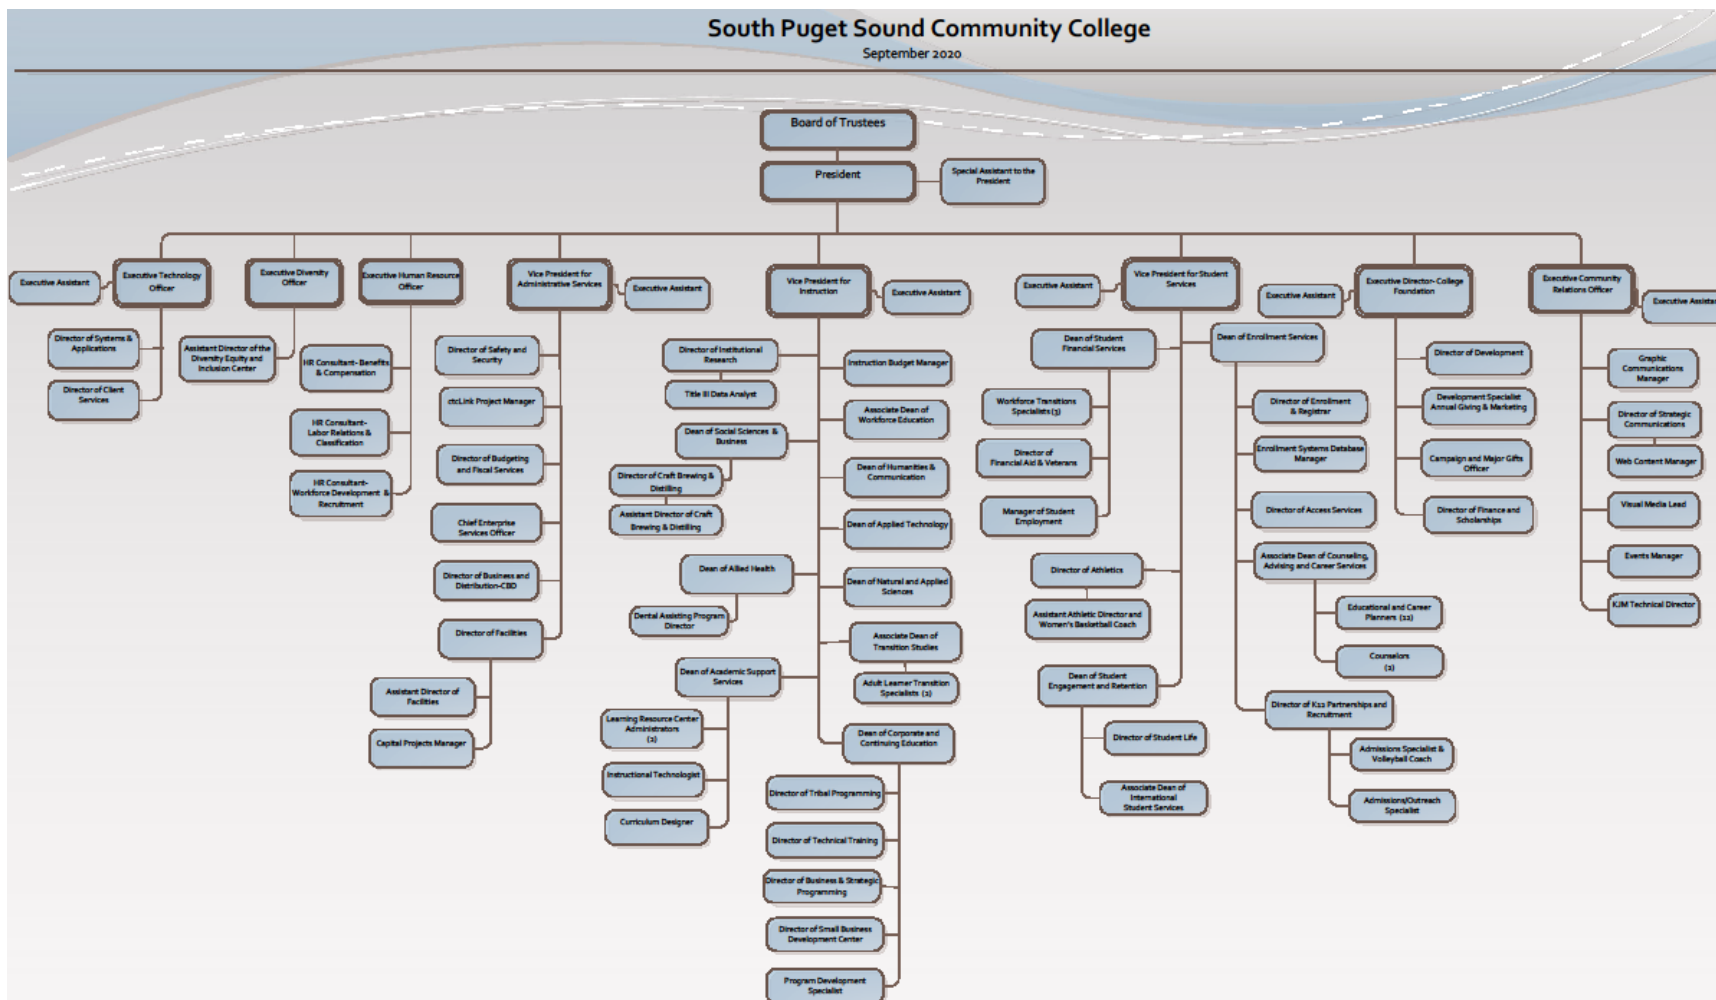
South Puget Sound Community College
September 2020

Board of Trustees

President

Special Assistant to the President

Executive Assistant

Executive Technology Officer

Director of Systems & Applications

Director of Client Services

Executive Diversity Officer

Assistant Director of the Diversity Equity and Inclusion Center

Executive Human Resource Officer

HR Consultant- Benefits & Compensation

HR Consultant- Labor Relations & Classification

HR Consultant- Workforce Development & Recruitment

Vice President for Administrative Services

Executive Assistant

Director of Safety and Security

ctcLink Project Manager

Director of Budgeting and Fiscal Services

Chief Enterprise Services Officer

Director of Business and Distribution-CBD

Director of Facilities

Assistant Director of Facilities

Capital Projects Manager

Vice President for Instruction

Executive Assistant

Director of Institutional Research

Title III Data Analyst

Dean of Social Sciences & Business

Director of Craft Brewing & Distilling

Assistant Director of Craft Brewing & Distilling

Dean of Allied Health

Dental Assisting Program Director

Dean of Academic Support Services

Learning Resource Center Administrators (2)

Instructional Technologist

Curriculum Designer

Instruction Budget Manager

Associate Dean of Workforce Education

Dean of Humanities & Communication

Dean of Applied Technology

Dean of Natural and Applied Sciences

Associate Dean of Transition Studies

Adult Learner Transition Specialists (2)

Dean of Corporate and Continuing Education

Director of Tribal Programming

Director of Technical Training

Director of Business & Strategic Programming

Director of Small Business Development Center

Program Development Specialist

Executive Assistant

Vice President for Student Services

Dean of Student Financial Services

Workforce Transitions Specialists (3)

Director of Financial Aid & Veterans

Manager of Student Employment

Director of Athletics

Assistant Athletic Director and Women's Basketball Coach

Dean of Student Engagement and Retention

Director of Student Life

Associate Dean of International Student Services

Executive Assistant

Dean of Enrollment Services

Director of Enrollment & Registrar

Enrollment Systems Database Manager

Director of Access Services

Associate Dean of Counseling, Advising and Career Services

Educational and Career Planners (11)

Counselors (2)

Director of K12 Partnerships and Recruitment

Admissions Specialist & Volleyball Coach

Admissions/Outreach Specialist

Executive Director- College Foundation

Director of Development

Development Specialist Annual Giving & Marketing

Campaign and Major Gifts Officer

Director of Finance and Scholarships

Executive Community Relations Officer

Executive Assista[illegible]

Graphic Communications Manager

Director of Strategic Communications

Web Content Manager

Visual Media Lead

Events Manager

KJM Technical Director